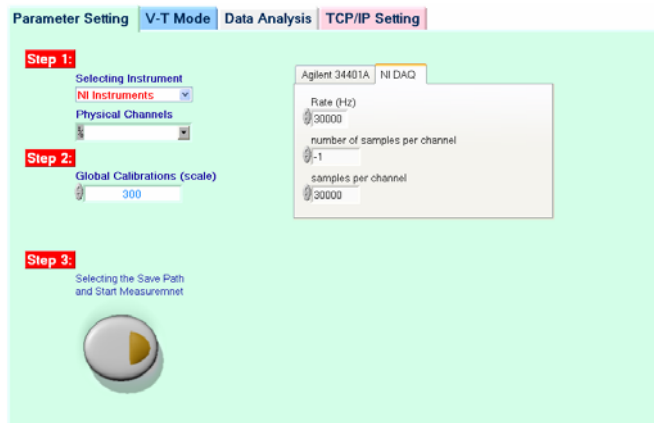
Parameter Setting | V-T Mode | Data Analysis | TCP/IP Setting

Step 1:
Selecting Instrument
NI Instruments
Physical Channels
%

Step 2:
Global Calibrations (scale)
300

Step 3:
Selecting the Save Path and Start Measuremnet

Agilent 34401A | NI DAQ
Rate (Hz)
30000
number of samples per channel
-1
samples per channel
30000